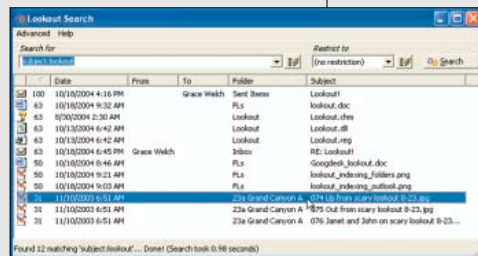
Lookout Search

Advanced Help

Search for

subject:lookout

Restrict to

(no restriction)

Search

| | | Date | From | To | Folder | Subject |
|---|---|---|---|---|---|---|
| | 100 | 10/18/2004 4:16 PM | | Grace Welch | Sent Items | Lookout! |
| | 63 | 10/18/2004 9:32 AM | | | PLs | lookout.doc |
| | 63 | 8/30/2004 2:30 AM | | | Lookout | Lookout.chm |
| | 63 | 10/13/2004 6:42 AM | | | Lookout | Lookout.dll |
| | 63 | 10/13/2004 6:42 AM | | | Lookout | Lookout.reg |
| | 63 | 10/18/2004 6:45 PM | Grace Welch | | Inbox | RE: Lookout! |
| | 50 | 10/18/2004 8:46 AM | | | PLs | Googdesk_lookout.doc |
| | 50 | 10/18/2004 9:21 AM | | | PLs | lookout_indexing_folders.png |
| | 50 | 10/18/2004 9:03 AM | | | PLs | lookout_indexing_outlook.png |
| | 31 | 11/10/2003 6:51 AM | | | 23a Grand Canyon A | 074 Up from scary lookout 8-23.jpg |
| | 31 | 11/10/2003 6:51 AM | | | 23a Grand Canyon A | 075 Out from scary lookout 8-23.jpg |
| | 31 | 11/10/2003 6:51 AM | | | 23a Grand Canyon A | 076 Janet and John on scary lookout 8-23.jpg |

Found 12 matching 'subject:lookout'... Done! (Search took 0.98 seconds)